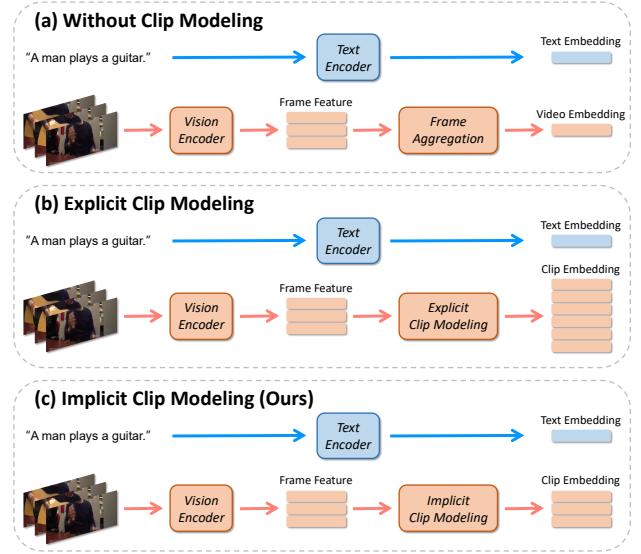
(a) Without Clip Modeling

"A man plays a guitar."

Text Encoder

Text Embedding

Vision Encoder

Frame Feature

Frame Aggregation

Video Embedding

(b) Explicit Clip Modeling

"A man plays a guitar."

Text Encoder

Text Embedding

Vision Encoder

Frame Feature

Explicit Clip Modeling

Clip Embedding

(c) Implicit Clip Modeling (Ours)

"A man plays a guitar."

Text Encoder

Text Embedding

Vision Encoder

Frame Feature

Implicit Clip Modeling

Clip Embedding